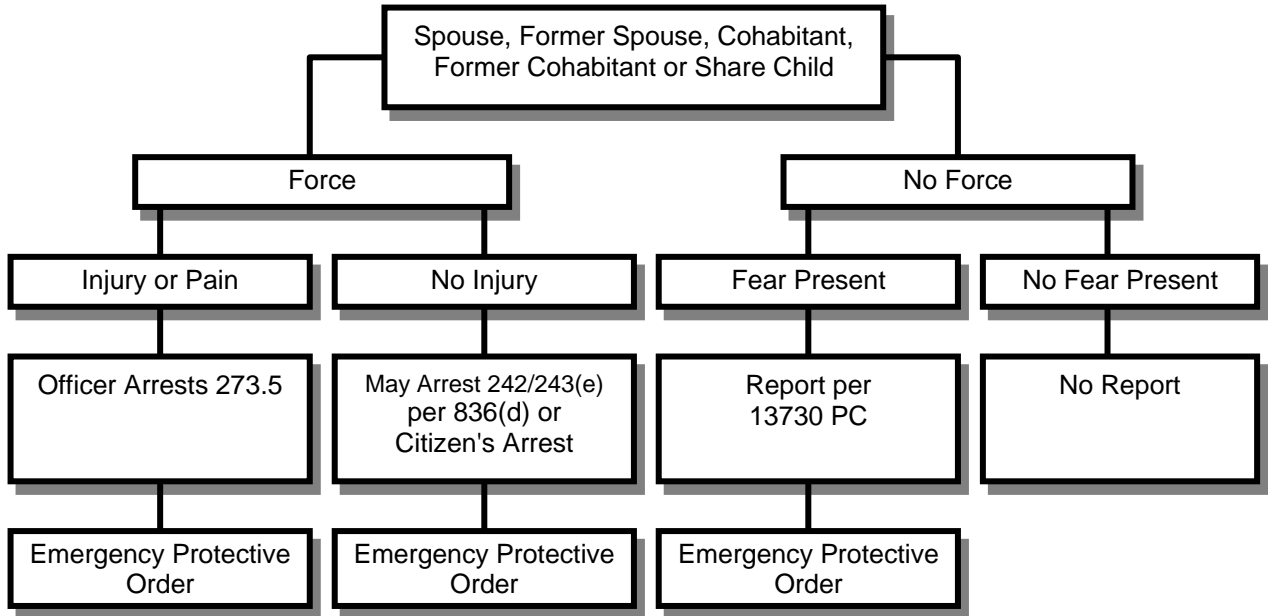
Spouse, Former Spouse, Cohabitant, Former Cohabitant or Share Child

Force

No Force

Injury or Pain

No Injury

Fear Present

No Fear Present

Officer Arrests 273.5

May Arrest 242/243(e) per 836(d) or Citizen's Arrest

Report per 13730 PC

No Report

Emergency Protective Order

Emergency Protective Order

Emergency Protective Order